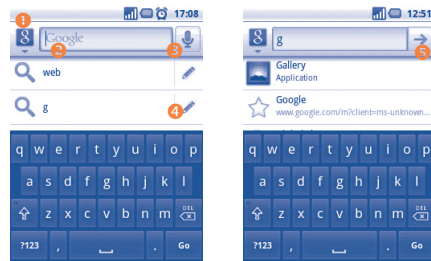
17:08

1

Google

2

3

web

g

4

q w e r t y u i o p

a s d f g h j k l

z x c v b n m DEL

?123 , . Go

12:51

g

5

Gallery
Application

Google
www.google.com/m?client=ms-unknown...

q w e r t y u i o p

a s d f g h j k l

z x c v b n m DEL

?123 , . Go